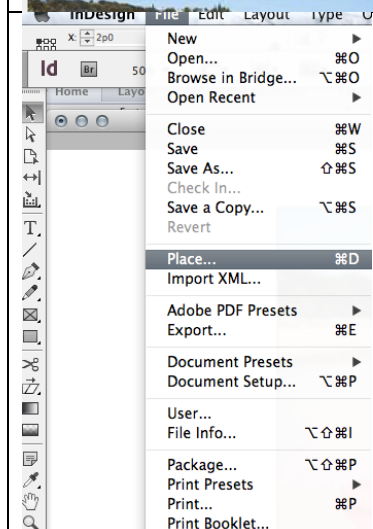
InDesign File Edit Layout Type

X: 2p0

Id Br 50

Home Layo

New ►
Open... ⌘O
Browse in Bridge... ⌥⌘O
Open Recent ►

Close ⌘W
Save ⌘S
Save As... ⇧⌘S
Check In...
Save a Copy... ⌥⌘S
Revert

Place... ⌘D
Import XML...

Adobe PDF Presets ►
Export... ⌘E

Document Presets ►
Document Setup... ⌥⌘P

User...
File Info... ⌥⇧⌘I

Package... ⌥⇧⌘P
Print Presets ►
Print... ⌘P
Print Booklet...